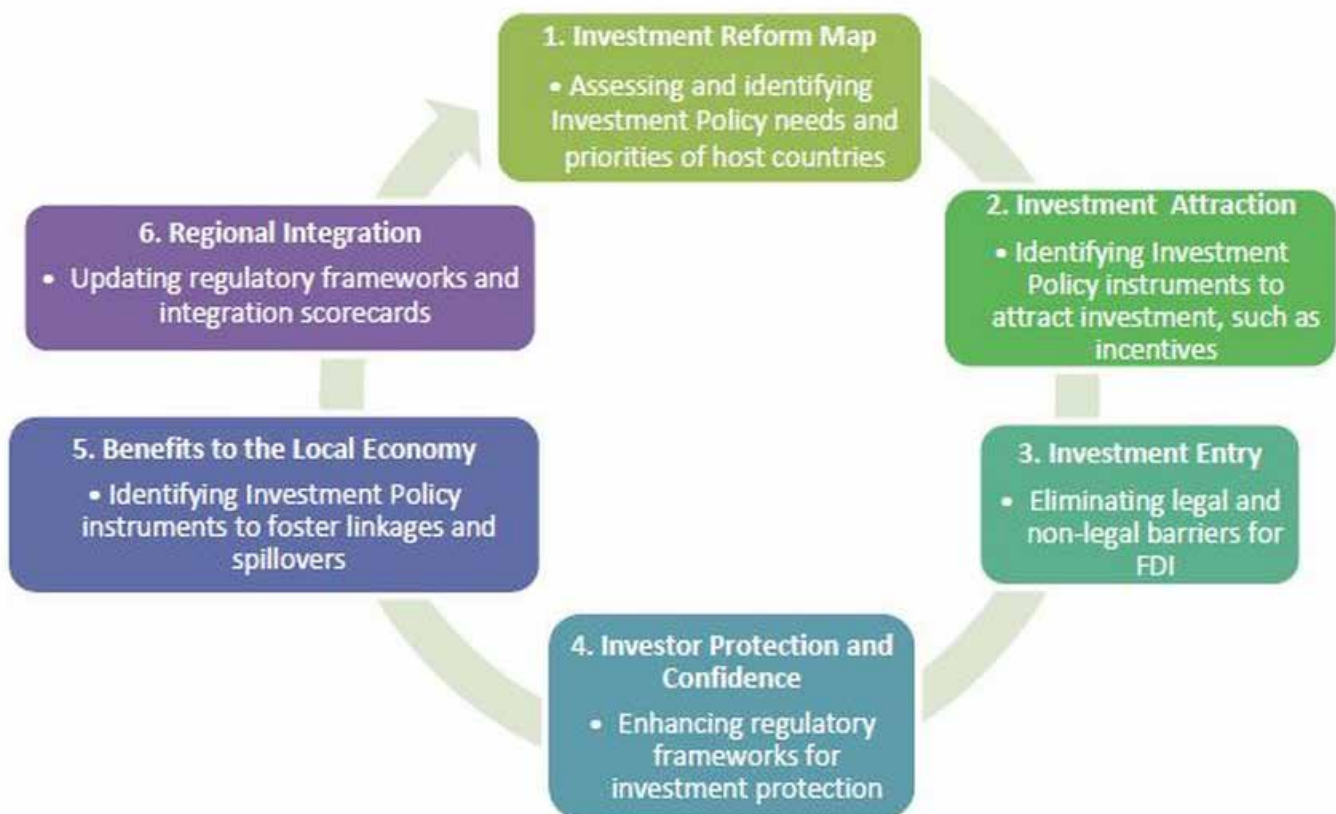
1. Investment Reform Map

• Assessing and identifying Investment Policy needs and priorities of host countries

2. Investment Attraction

• Identifying Investment Policy instruments to attract investment, such as incentives

3. Investment Entry

• Eliminating legal and non-legal barriers for FDI

4. Investor Protection and Confidence

• Enhancing regulatory frameworks for investment protection

5. Benefits to the Local Economy

• Identifying Investment Policy instruments to foster linkages and spillovers

6. Regional Integration

• Updating regulatory frameworks and integration scorecards